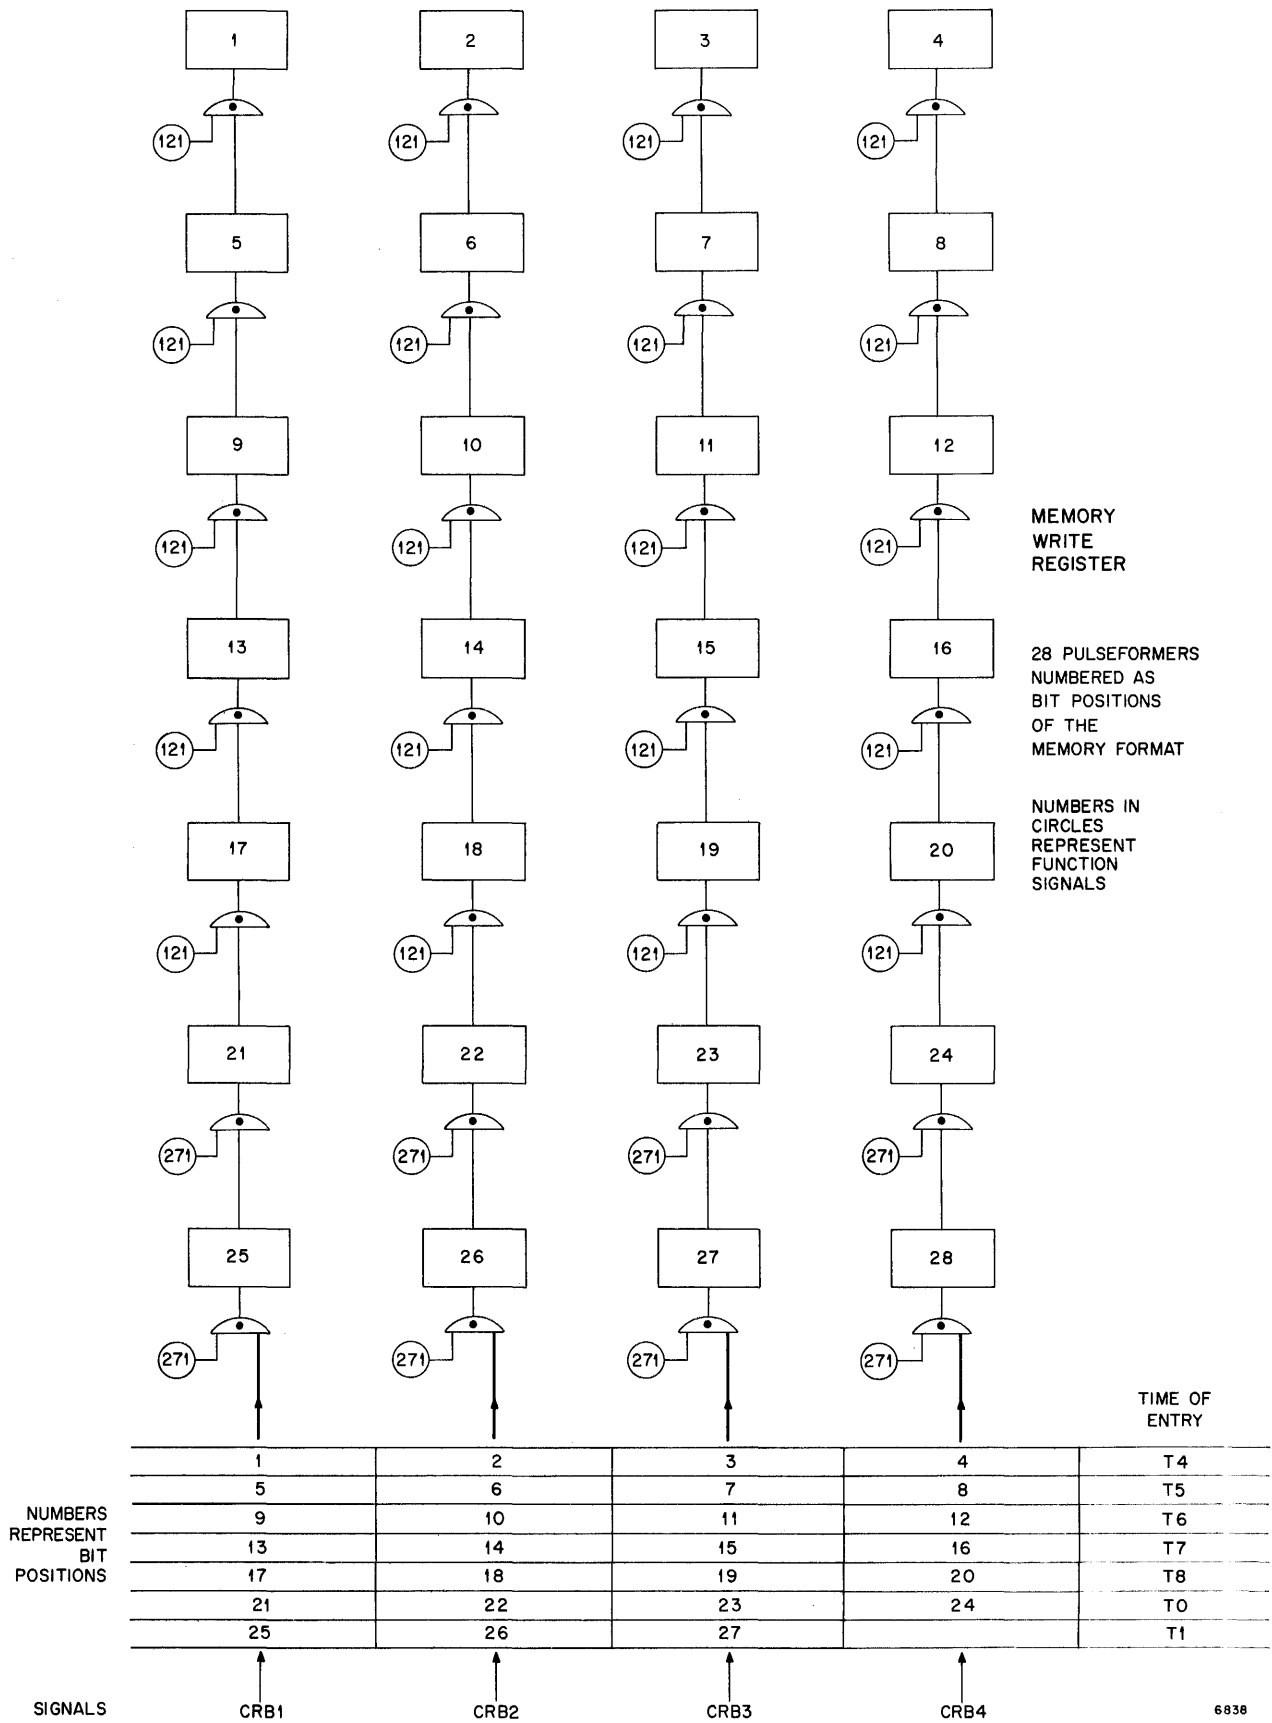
1
121
5
121
9
121
13
121
17
121
21
271
25
271

2
121
6
121
10
121
14
121
18
121
22
271
26
271

3
121
7
121
11
121
15
121
19
121
23
271
27
271

4
121
8
121
12
121
16
121
20
121
24
271
28
271

MEMORY WRITE REGISTER

28 PULSEFORMERS NUMBERED AS BIT POSITIONS OF THE MEMORY FORMAT

NUMBERS IN CIRCLES REPRESENT FUNCTION SIGNALS

TIME OF ENTRY

NUMBERS REPRESENT BIT POSITIONS

| 1 | 2 | 3 | 4 | T4 |
|---|---|---|---|---|
| 5 | 6 | 7 | 8 | T5 |
| 9 | 10 | 11 | 12 | T6 |
| 13 | 14 | 15 | 16 | T7 |
| 17 | 18 | 19 | 20 | T8 |
| 21 | 22 | 23 | 24 | T0 |
| 25 | 26 | 27 | | T1 |

SIGNALS CRB1 CRB2 CRB3 CRB4

6838